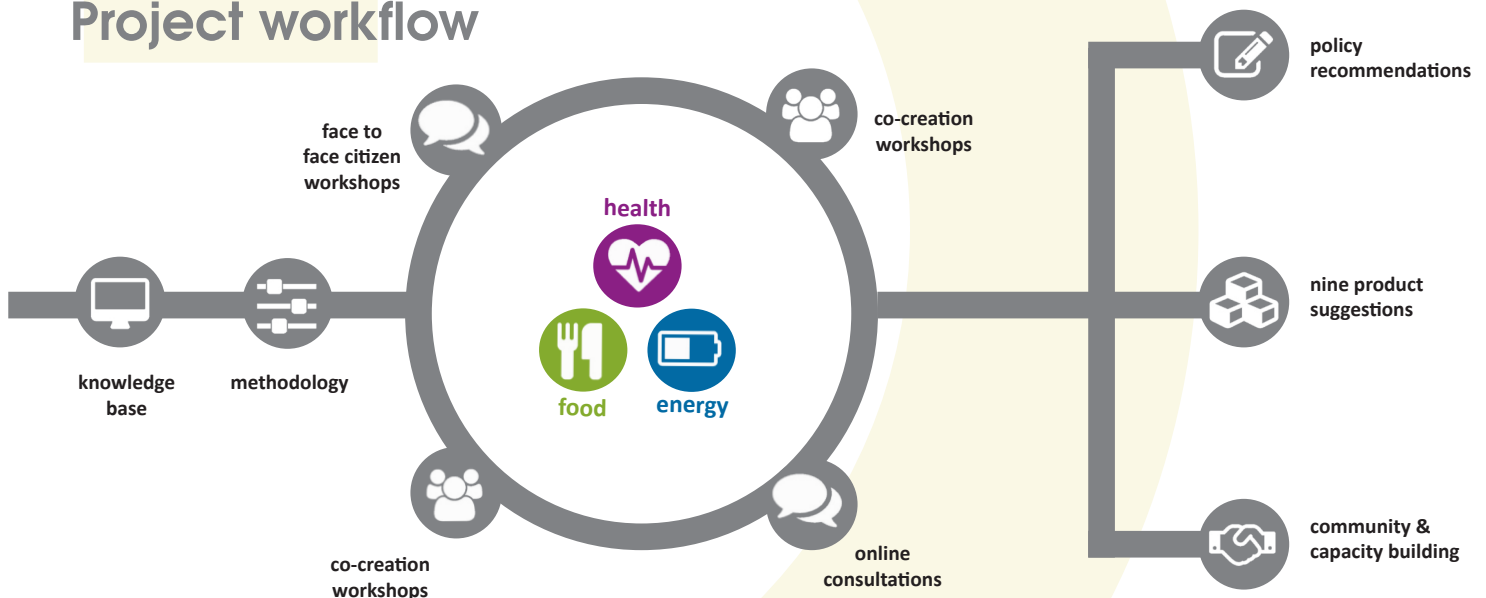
Project workflow

knowledge base

methodology

face to face citizen workshops

co-creation workshops

health

food

energy

co-creation workshops

online consultations

policy recommendations

nine product suggestions

community & capacity building